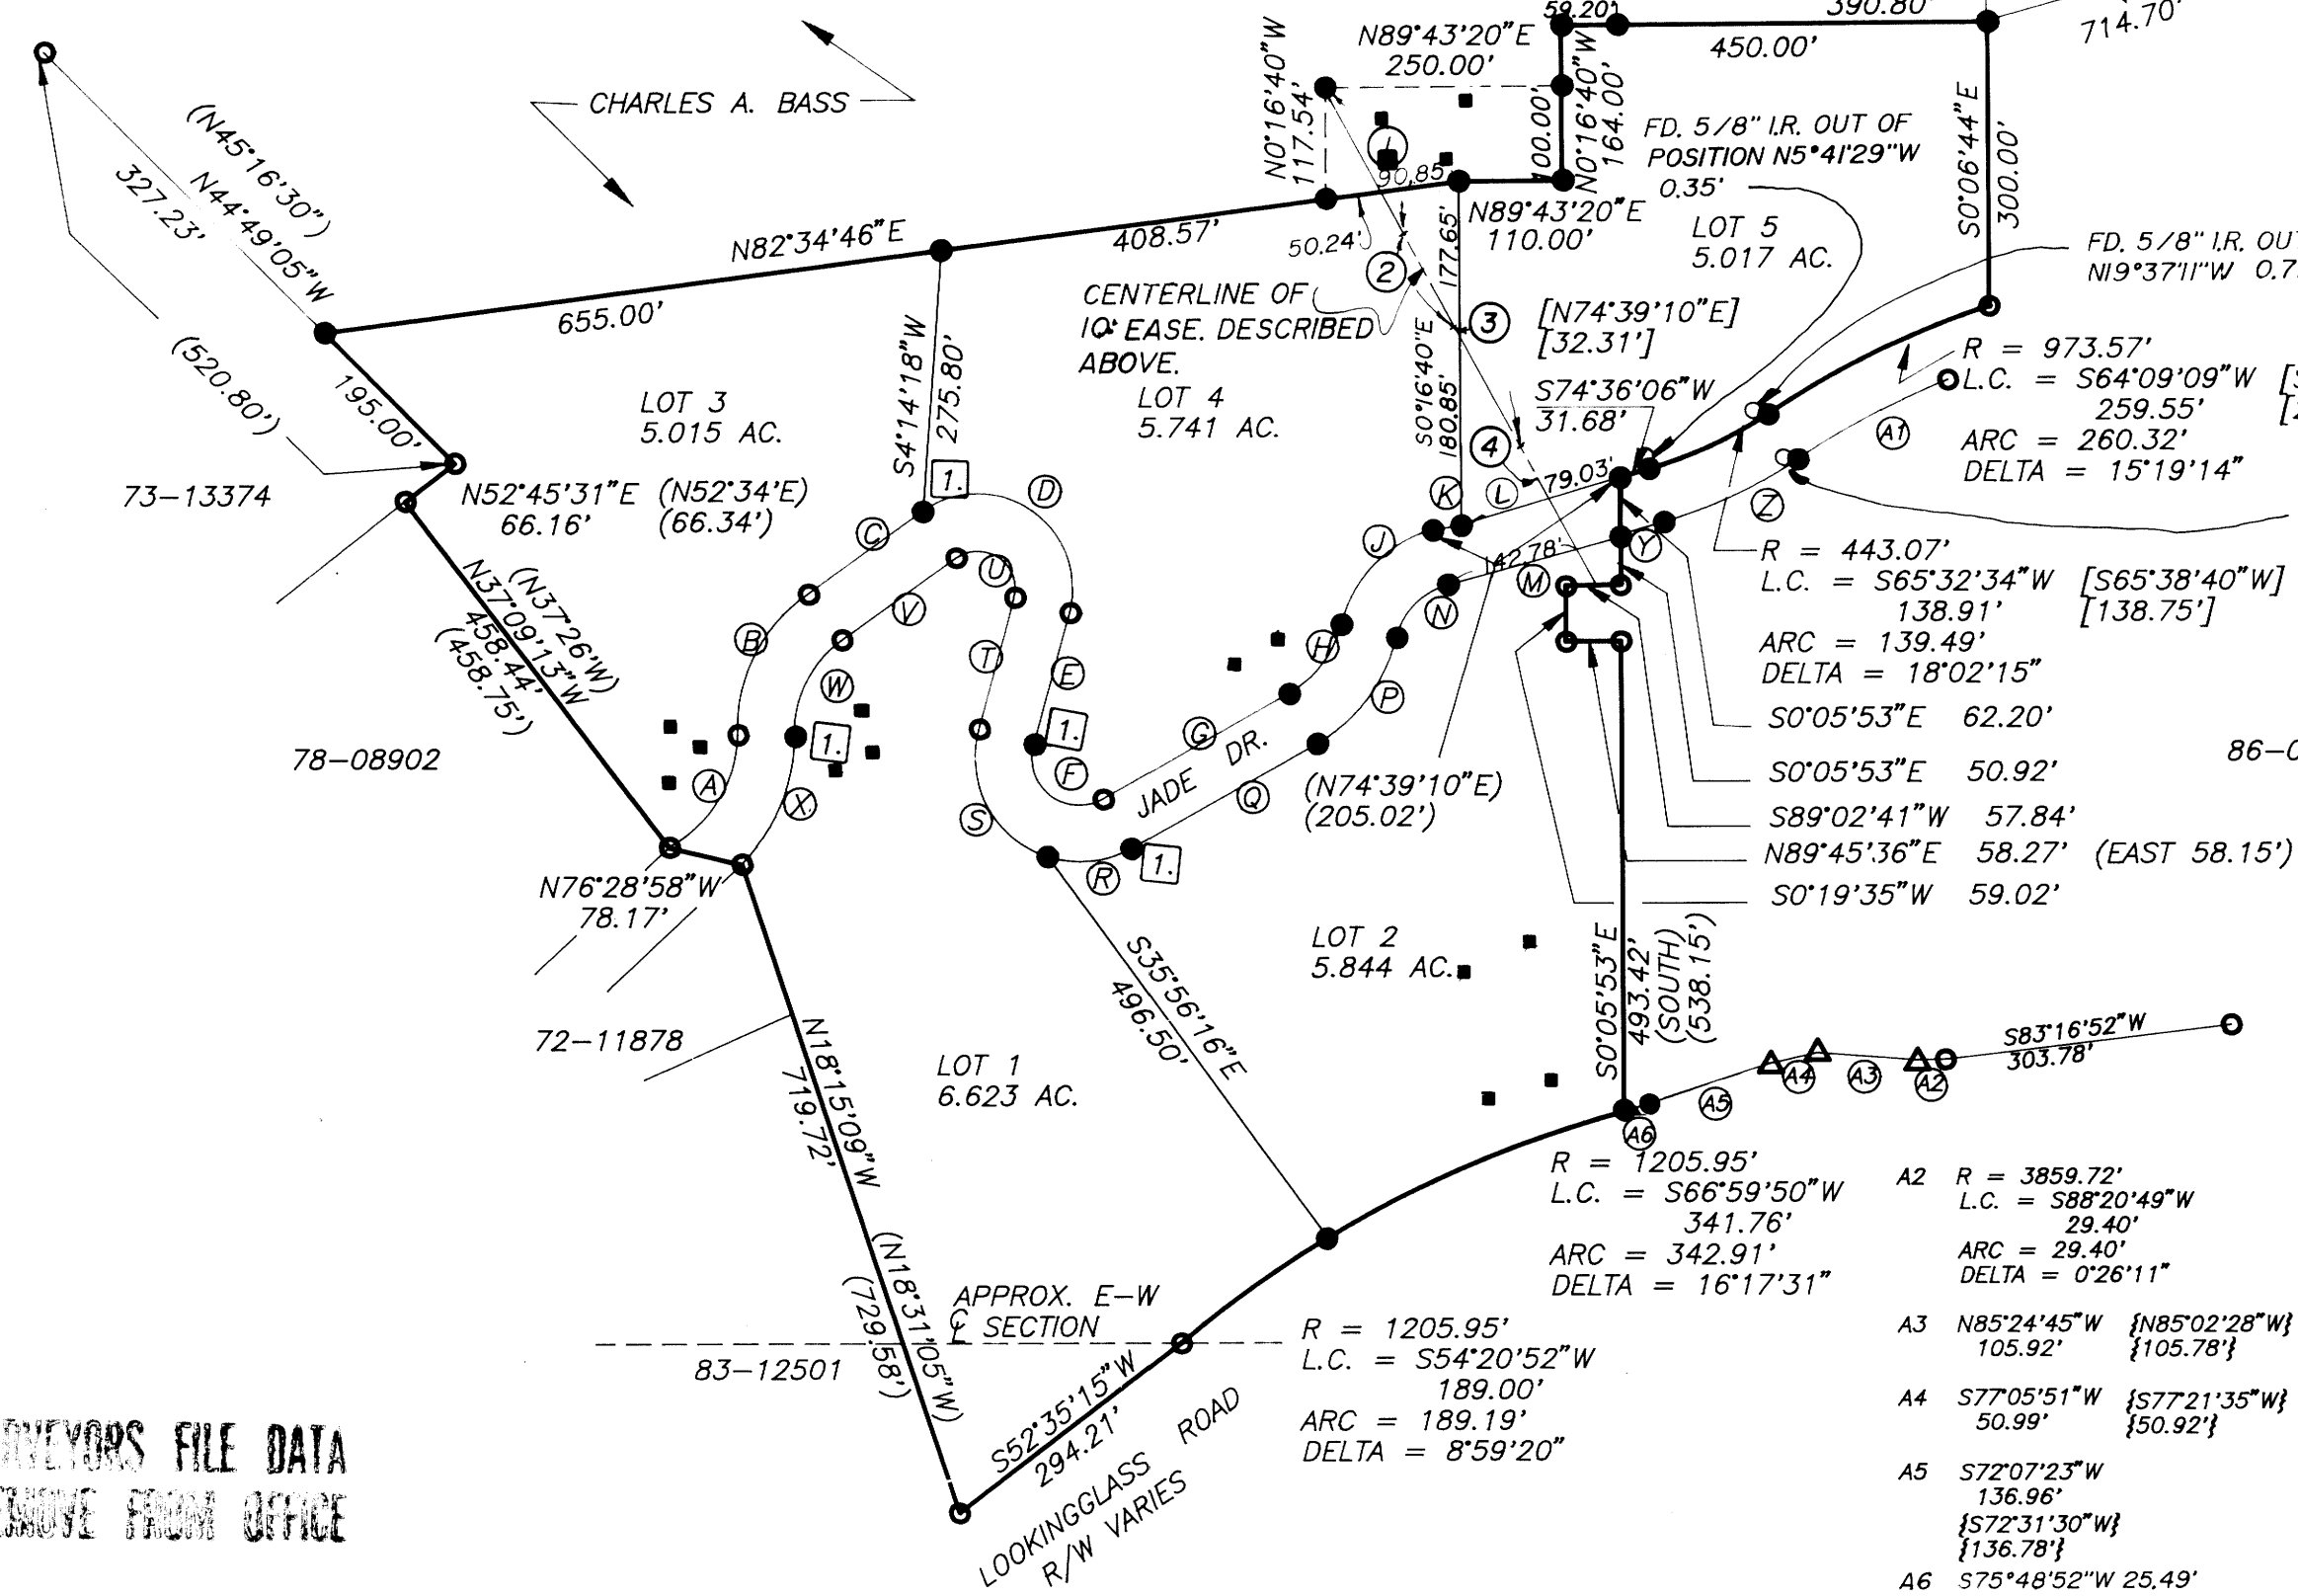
59.20'
390.80'
714.70'
N89°43'20"E
250.00'
450.00'
CHARLES A. BASS
N0°16'40"W
117.54'
100.00'
N0°16'40"W
164.00'
FD. 5/8" I.R. OUT OF POSITION N5°41'29"W 0.35'
S0°06'44"E
300.00'
90.85'
N89°43'20"E
110.00'
LOT 5
5.017 AC.
FD. 5/8" I.R. OUT
N19°37'11"W 0.7
(N45°16'30")
327.23'
N44°49'05"W
N82°34'46"E
408.57'
50.24'
177.65'
655.00'
CENTERLINE OF 10' EASE. DESCRIBED ABOVE.
[N74°39'10"E]
[32.31']
R = 973.57'
L.C. = S64°09'09"W
259.55'
ARC = 260.32'
DELTA = 15°19'14"
(520.80')
195.00'
LOT 3
5.015 AC.
S4°14'18"W
275.80'
LOT 4
5.741 AC.
S0°16'40"E
180.85'
S74°36'06"W
31.68'
79.03'
73-13374
N52°45'31"E (N52°34'E)
66.16' (66.34')
R = 443.07'
L.C. = S65°32'34"W [S65°38'40"W]
138.91' [138.75']
ARC = 139.49'
DELTA = 18°02'15"
142.78'
(N37°26'W)
N37°09'13"W
458.44'
(458.75')
S0°05'53"E 62.20'
S0°05'53"E 50.92'
S89°02'41"W 57.84'
N89°45'36"E 58.27' (EAST 58.15')
S0°19'35"W 59.02'
78-08902
86-
JADE DR.
(N74°39'10"E)
(205.02')
N76°28'58"W
78.17'
LOT 2
5.844 AC.
S35°56'16"E
496.50'
S0°05'53"E
493.42'
(SOUTH)
(538.15')
72-11878
N18°15'09"W
719.72'
LOT 1
6.623 AC.
S83°16'52"W
303.78'
R = 1205.95'
L.C. = S66°59'50"W
341.76'
ARC = 342.91'
DELTA = 16°17'31"
A2 R = 3859.72'
L.C. = S88°20'49"W
29.40'
ARC = 29.40'
DELTA = 0°26'11"
APPROX. E-W ℄ SECTION
(N18°31'05"W)
(729.58')
83-12501
R = 1205.95'
L.C. = S54°20'52"W
189.00'
ARC = 189.19'
DELTA = 8°59'20"
A3 N85°24'45"W {N85°02'28"W}
105.92' {105.78'}
A4 S77°05'51"W {S77°21'35"W}
50.99' {50.92'}
A5 S72°07'23"W
136.96'
{S72°31'30"W}
{136.78'}
A6 S75°48'52"W 25.49'
S52°35'15"W
294.21'
LOOKINGGLASS ROAD
R/W VARIES
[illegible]VEYORS FILE DATA
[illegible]MOVE FROM OFFICE